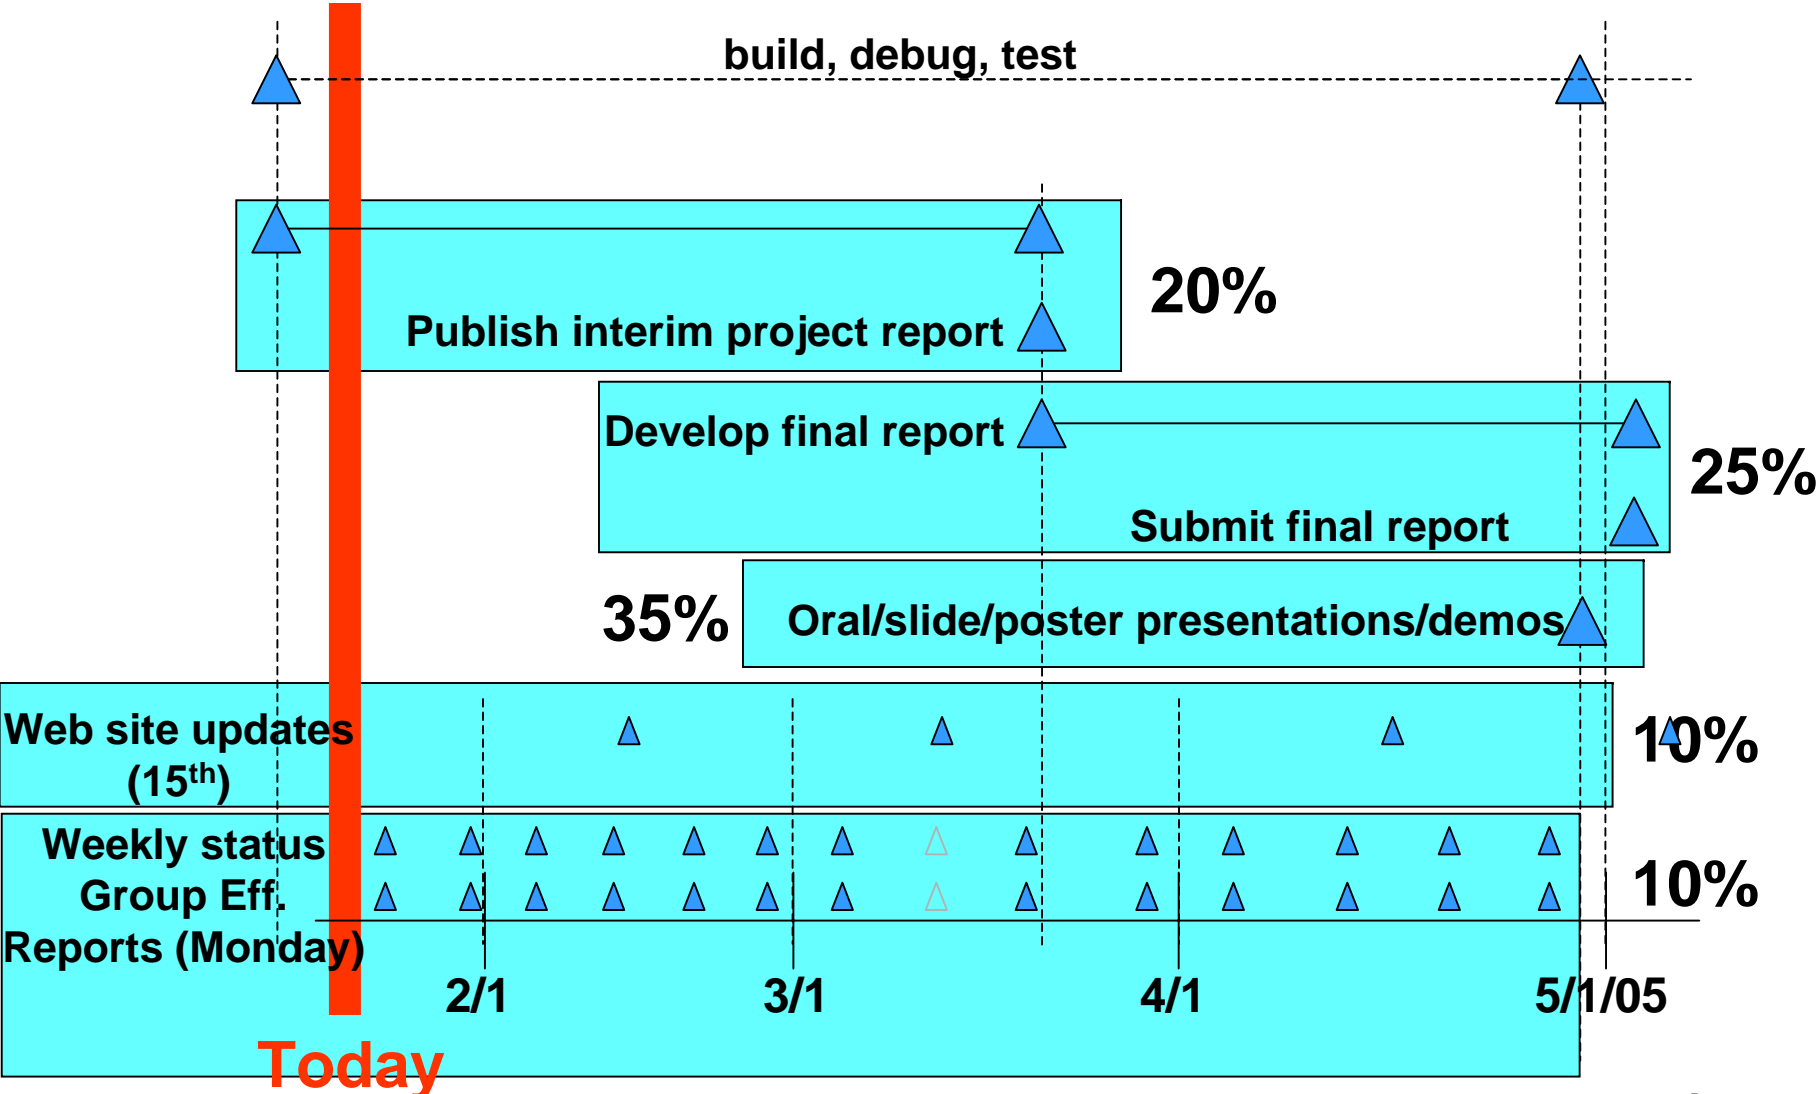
build, debug, test

Publish interim project report

20%

Develop final report

25%

Submit final report

35%

Oral/slide/poster presentations/demos

Web site updates ($15^{th}$)

10%

Weekly status Group Eff. Reports (Monday)

10%

2/1

3/1

4/1

5/1/05

Today